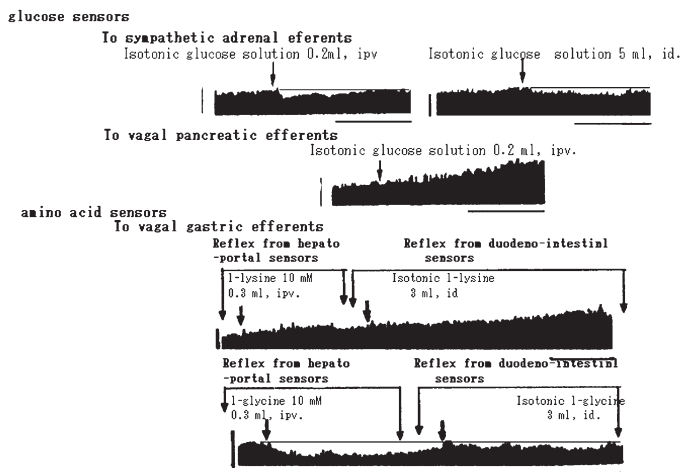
glucose sensors

To sympathetic adrenal eferents

Isotonic glucose solution 0.2ml, ipv

Isotonic glucose solution 5 ml, id.

To vagal pancreatic efferents

Isotonic glucose solution 0.2 ml, ipv.

amino acid sensors

To vagal gastric efferents

Reflex from hepato -portal sensors

Reflex from duodeno-intestinl sensors

l-lysine 10 mM 0.3 ml, ipv.

Isotonic l-lysine 3 ml, id

Reflex from hepato -portal sensors

Reflex from duodeno-intestinl sensors

l-glycine 10 mM 0.3 ml, ipv.

Isotonic l-glycine 3 ml, id.